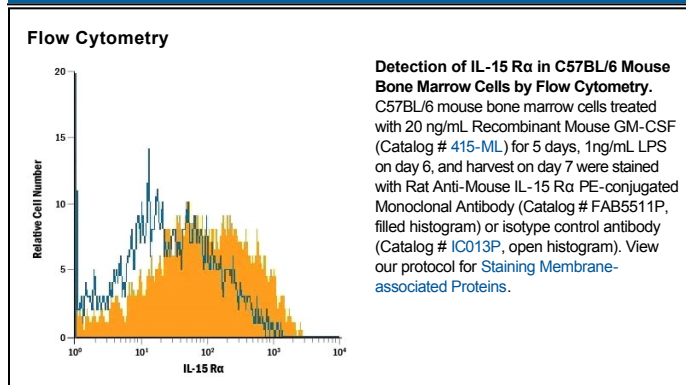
Flow Cytometry

20
15
10
5
0
Relative Cell Number
$10^0$ $10^1$ $10^2$ $10^3$ $10^4$
IL-15 Rα

**Detection of IL-15 Rα in C57BL/6 Mouse Bone Marrow Cells by Flow Cytometry.** C57BL/6 mouse bone marrow cells treated with 20 ng/mL Recombinant Mouse GM-CSF (Catalog # 415-ML) for 5 days, 1ng/mL LPS on day 6, and harvest on day 7 were stained with Rat Anti-Mouse IL-15 Rα PE-conjugated Monoclonal Antibody (Catalog # FAB5511P, filled histogram) or isotype control antibody (Catalog # IC013P, open histogram). View our protocol for Staining Membrane-associated Proteins.